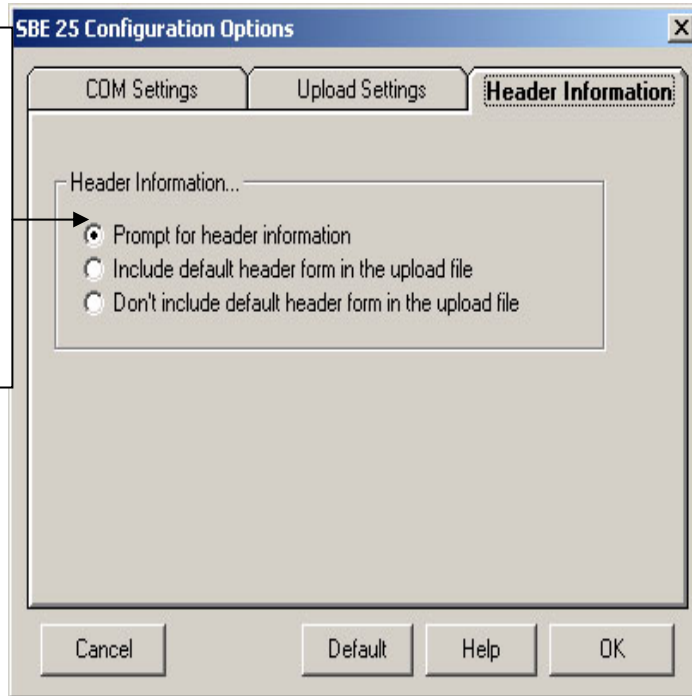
SBE 25 Configuration Options

X

COM Settings

Upload Settings

Header Information

Header Information...

Prompt for header information

Include default header form in the upload file

Don't include default header form in the upload file

Cancel

Default

Help

OK